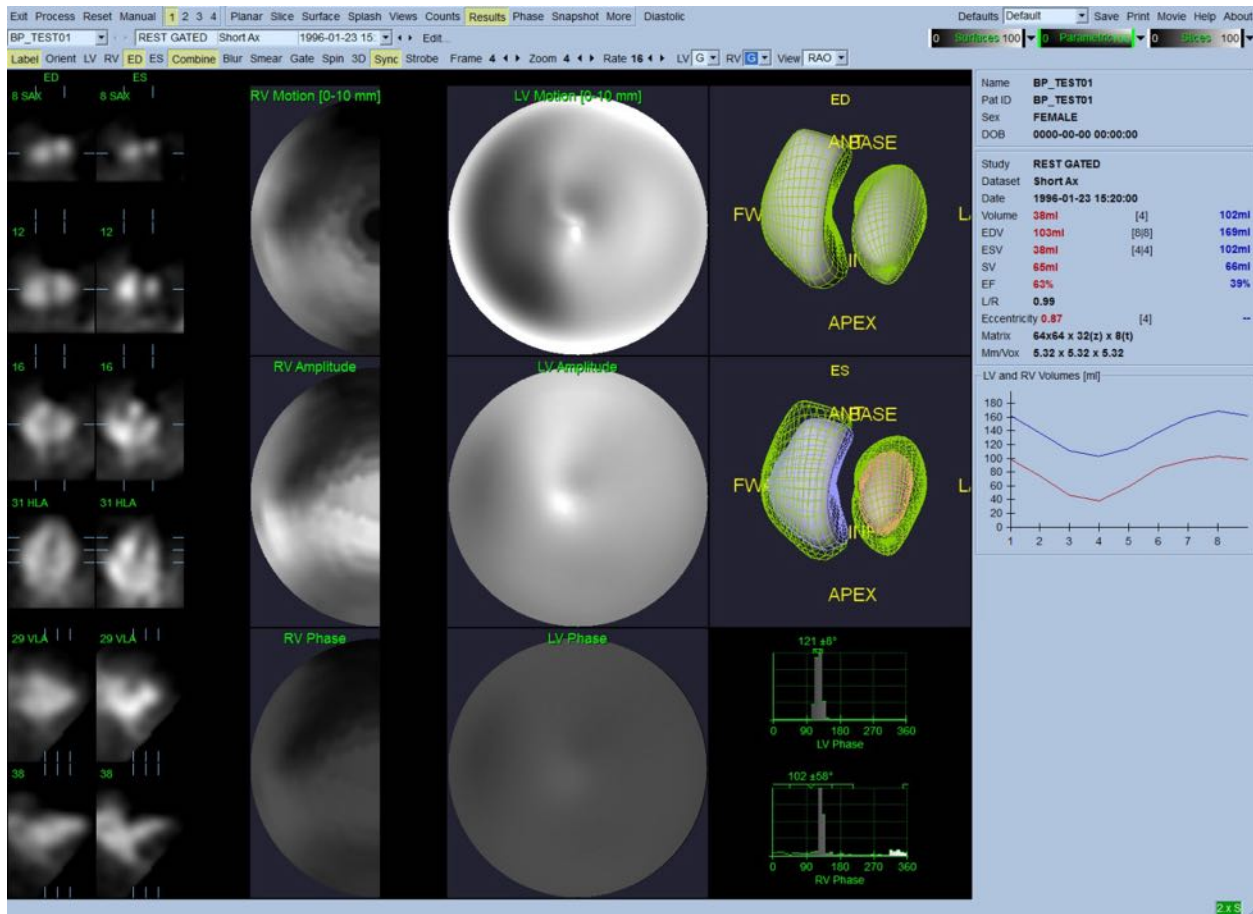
Exit Process Reset Manual 1 2 3 4 Planar Slice Surface Splash Views Counts Results Phase Snapshot More Diastolic

Defaults Default Save Print Movie Help About

BP_TEST01 REST GATED Short Ax 1996-01-23 15: Edit...

0 Surfaces 100 0 Parametric 0 Slices 100

Label Orient LV RV ED ES Combine Blur Smear Gate Spin 3D Sync Strobe Frame 4 Zoom 4 Rate 16 LV G RV G View RAO

ED ES

8 SAX 8 SAX

12 12

16 16

31 HLA 31 HLA

29 VLA 29 VLA

38 38

RV Motion [0-10 mm]

LV Motion [0-10 mm]

RV Amplitude

LV Amplitude

RV Phase

LV Phase

ED

ANT BASE

FW

INF

APEX

ES

ANT BASE

FW

INF

APEX

121 ±6°

0 90 180 270 360
LV Phase

102 ±58°

0 90 180 270 360
RV Phase

| Name | BP_TEST01 | | |
|---|---|---|---|
| Pat ID | BP_TEST01 | | |
| Sex | FEMALE | | |
| DOB | 0000-00-00 00:00:00 | | |

| Study | REST GATED | | |
|---|---|---|---|
| Dataset | Short Ax | | |
| Date | 1996-01-23 15:20:00 | | |
| Volume | 38ml | [4] | 102ml |
| EDV | 103ml | [8\|8] | 169ml |
| ESV | 38ml | [4\|4] | 102ml |
| SV | 65ml | | 66ml |
| EF | 63% | | 39% |
| L/R | 0.99 | | |
| Eccentricity | 0.87 | [4] | -- |
| Matrix | 64x64 x 32(z) x 8(t) | | |
| Mm/Vox | 5.32 x 5.32 x 5.32 | | |

LV and RV Volumes [ml]

180
160
140
120
100
80
60
40
20
0

1 2 3 4 5 6 7 8

2 x S